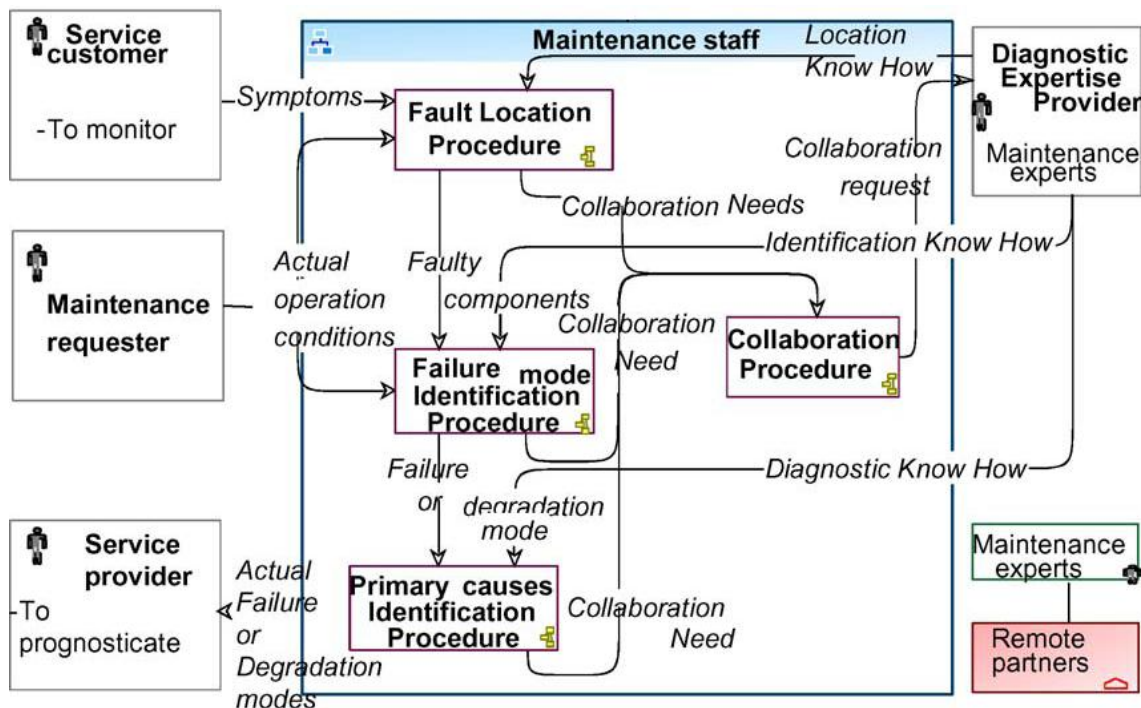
Service customer

-To monitor

Symptoms

Maintenance staff

Location Know How

Diagnostic Expertise Provider

Maintenance experts

Fault Location Procedure

Collaboration request

Collaboration Needs

Identification Know How

Maintenance requester

Actual operation conditions

Faulty components

Collaboration Need

Collaboration Procedure

Failure mode Identification Procedure

Diagnostic Know How

Failure or degradation mode

Service provider

-To prognosticate

Actual Failure or Degradation modes

Primary causes Identification Procedure

Collaboration Need

Maintenance experts

Remote partners